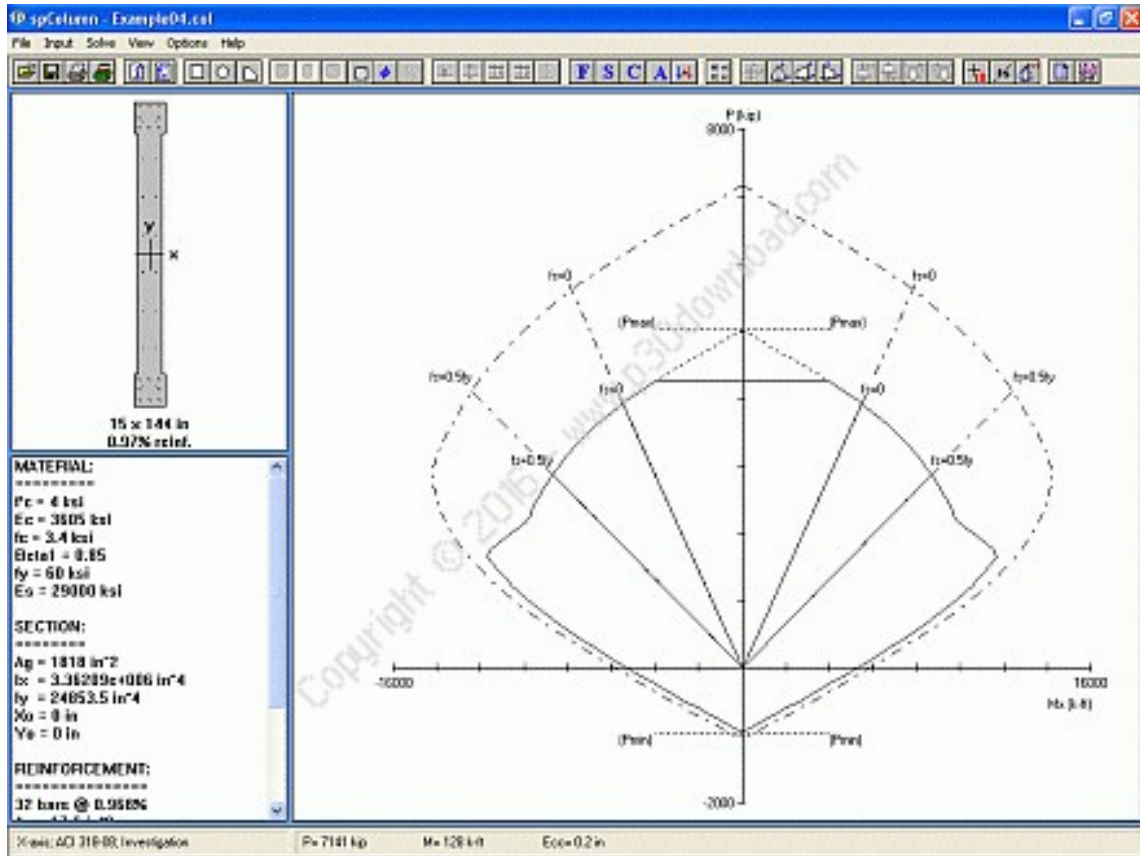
spColumn - Example04.col

File Input Solve View Options Help

F S C A

y
x

15 x 144 in
0.97% reinf.

MATERIAL:
=========
f'c = 4 ksi
Ec = 3605 ksi
fc = 3.4 ksi
Beta1 = 0.85
fy = 60 ksi
Es = 29000 ksi

SECTION:
========
Ag = 1818 in^2
Ix = 3.36289e+006 in^4
Iy = 24853.5 in^4
Xo = 0 in
Yo = 0 in

REINFORCEMENT:
==============
32 bars @ 0.956%

P (kip)
8000
fs=0
fs=0
(Pmax)
(Pmax)
fs=0.5fy
fs=0
fs=0
fs=0.5fy
fs=0.5fy
fs=0.5fy
-16000
16000
Mx (k-ft)
(Pmin)
(Pmin)
-2000

Copyright © 2016 - www.p30download.com

X-axis: ACI 318-08; Investigation
P= 7141 kip
M= 128 k-ft
Ecc= 0.2 in